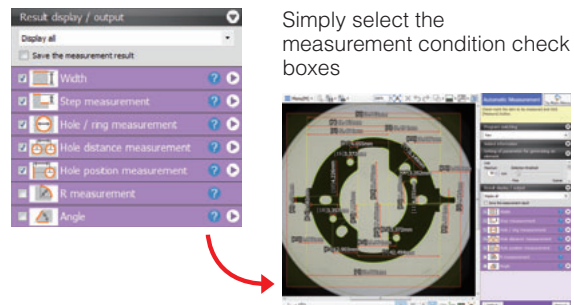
Result display / output

Display all

Save the measurement result

Width

Step measurement

Hole / ring measurement

Hole distance measurement

Hole position measurement

R measurement

Angle

Simply select the measurement condition check boxes

Automatic Measurement

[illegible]